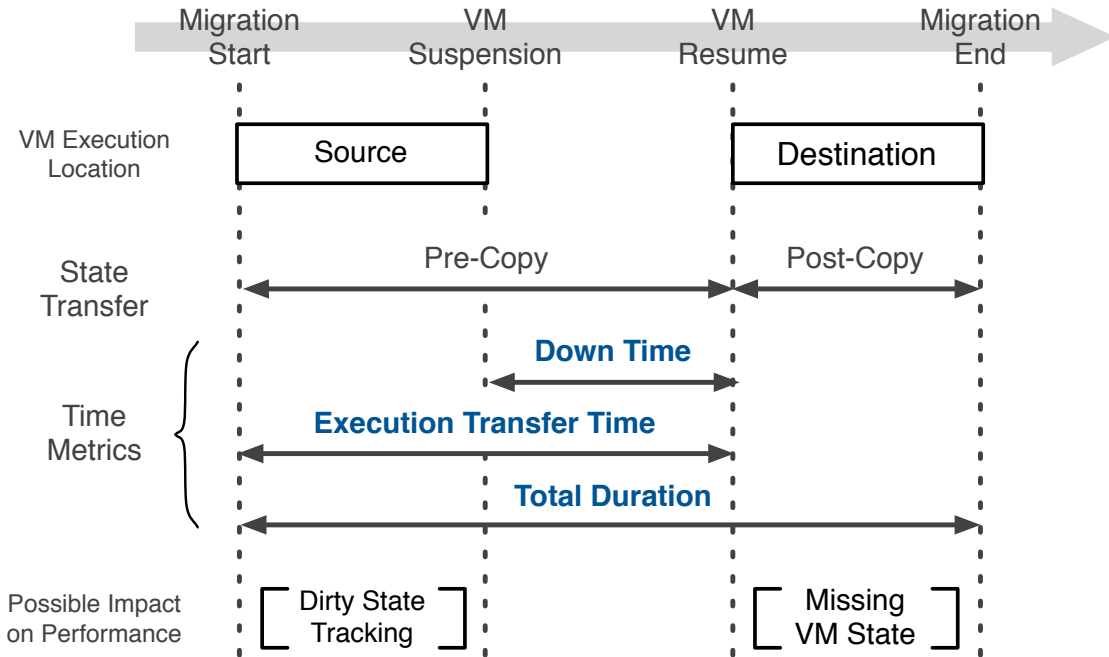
Migration Start
VM Suspension
VM Resume
Migration End

VM Execution Location
Source
Destination

State Transfer
Pre-Copy
Post-Copy

Time Metrics
Down Time
Execution Transfer Time
Total Duration

Possible Impact on Performance
Dirty State Tracking
Missing VM State